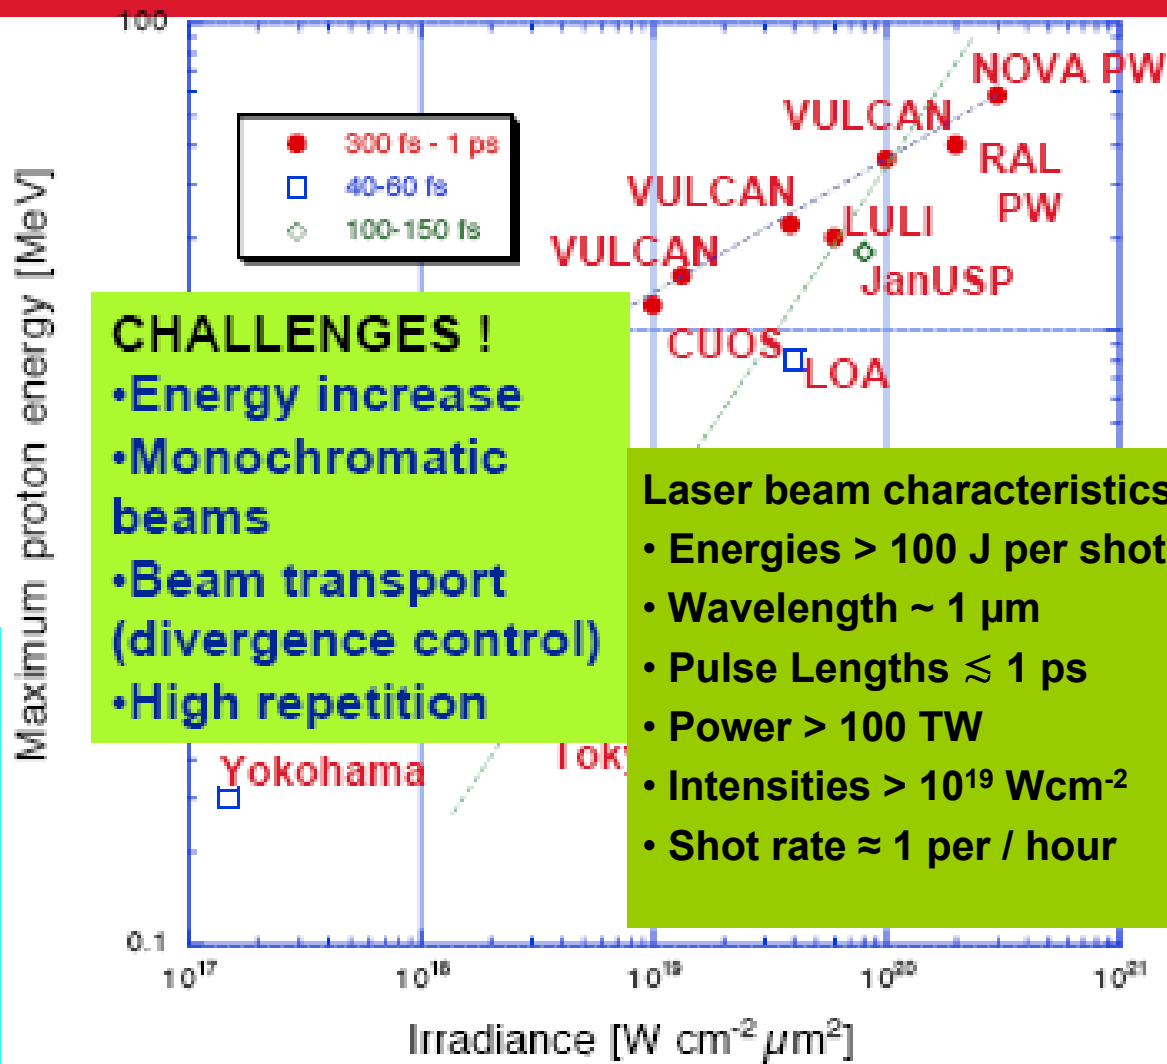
100

300 fs - 1 ps
40-60 fs
100-150 fs

NOVA PW
VULCAN
RAL PW
VULCAN
LULI
VULCAN
JanUSP
CUOS
LOA

Maximum proton energy [MeV]

CHALLENGES !
•Energy increase
•Monochromatic beams
•Beam transport (divergence control)
•High repetition

Laser beam characteristics
• Energies > 100 J per shot
• Wavelength ~ 1 µm
• Pulse Lengths $\lesssim$ 1 ps
• Power > 100 TW
• Intensities > $10^{19}$ Wcm$^{-2}$
• Shot rate ≈ 1 per / hour

Yokohama
Toky

0.1
$10^{17}$ $10^{18}$ $10^{19}$ $10^{20}$ $10^{21}$

Irradiance [W cm$^{-2}$ $\mu$m$^{2}$]